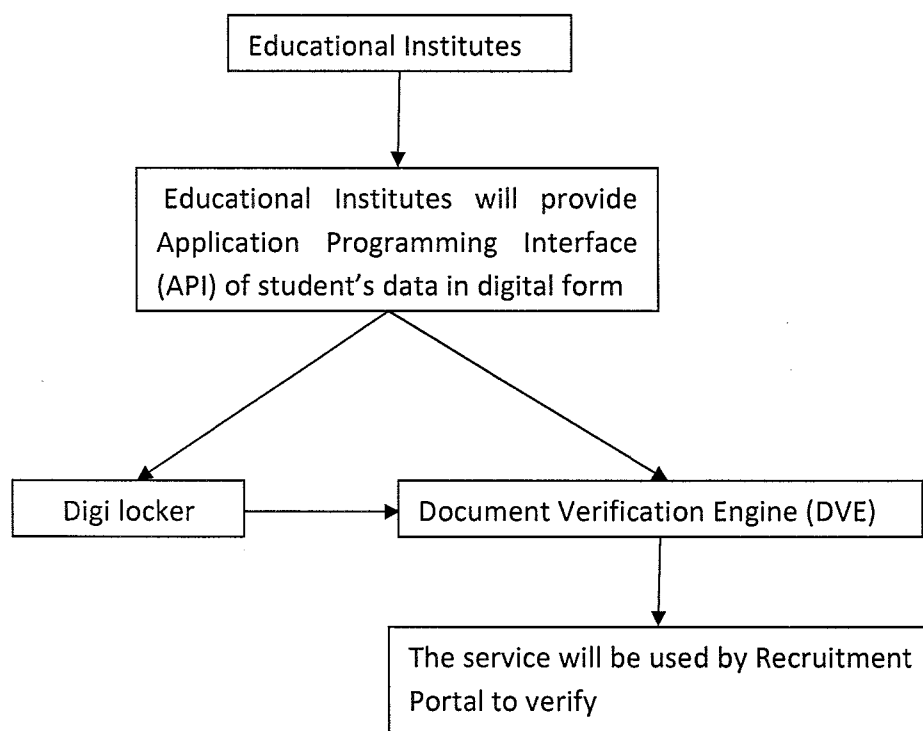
Educational Institutes

Educational Institutes will provide Application Programming Interface (API) of student's data in digital form

Digi locker

Document Verification Engine (DVE)

The service will be used by Recruitment Portal to verify